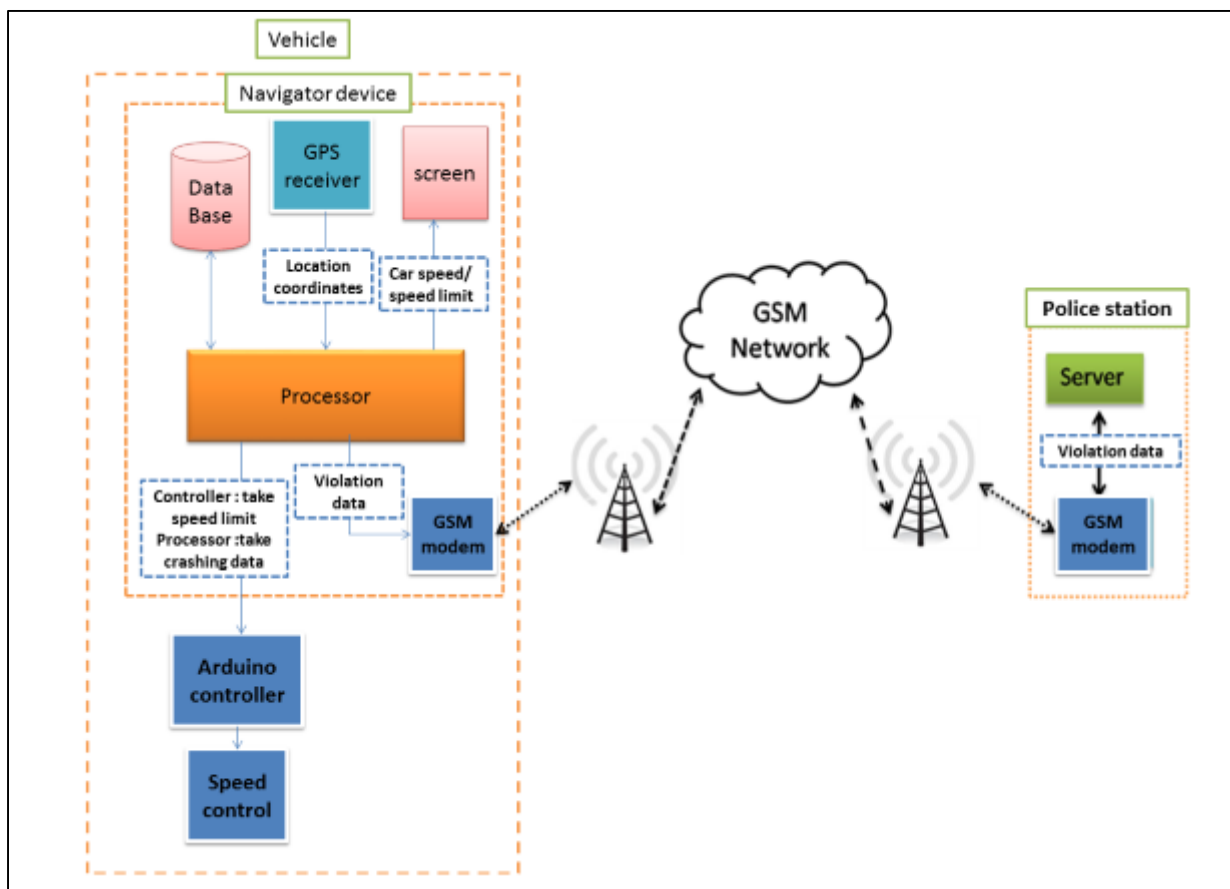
Vehicle

Navigator device

Data Base

GPS receiver

screen

Location coordinates

Car speed/ speed limit

Processor

Controller : take speed limit Processor :take crashing data

Violation data

GSM modem

Arduino controller

Speed control

GSM Network

Police station

Server

Violation data

GSM modem